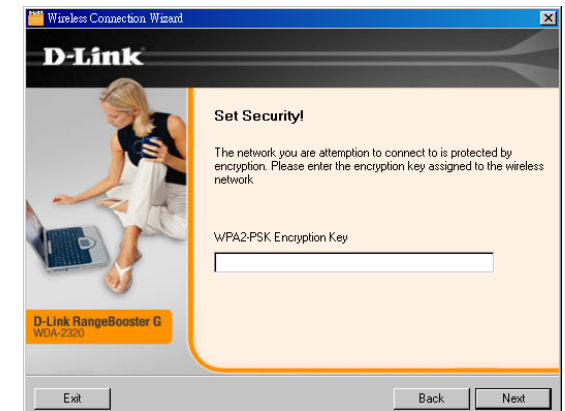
Wireless Connection Wizard

D-Link

Set Security!

The network you are attemption to connect to is protected by encryption. Please enter the encryption key assigned to the wireless network.

WPA2-PSK Encryption Key

D-Link RangeBooster G
WDA-2320

Exit

Back

Next